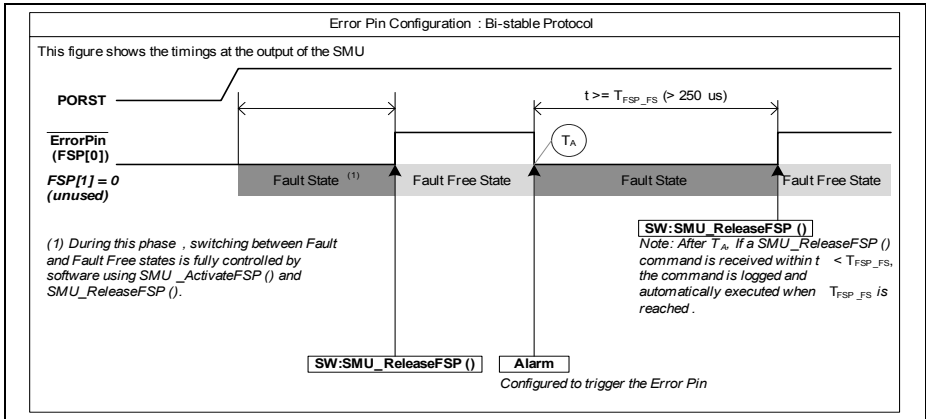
Error Pin Configuration : Bi-stable Protocol

This figure shows the timings at the output of the SMU

PORST

$\overline{\text{ErrorPin}}$ (FSP[0])

FSP[1] = 0 (unused)

t >= $T_{FSP\_FS}$ (> 250 us)

$T_A$

Fault State $^{(1)}$

Fault Free State

Fault State

Fault Free State

SW:SMU_ReleaseFSP ()

Note: After $T_A$, If a SMU_ReleaseFSP () command is received within t < $T_{FSP\_FS}$, the command is logged and automatically executed when $T_{FSP\_FS}$ is reached .

(1) During this phase , switching between Fault and Fault Free states is fully controlled by software using SMU _ActivateFSP () and SMU_ReleaseFSP ().

SW:SMU_ReleaseFSP ()

Alarm

Configured to trigger the Error Pin